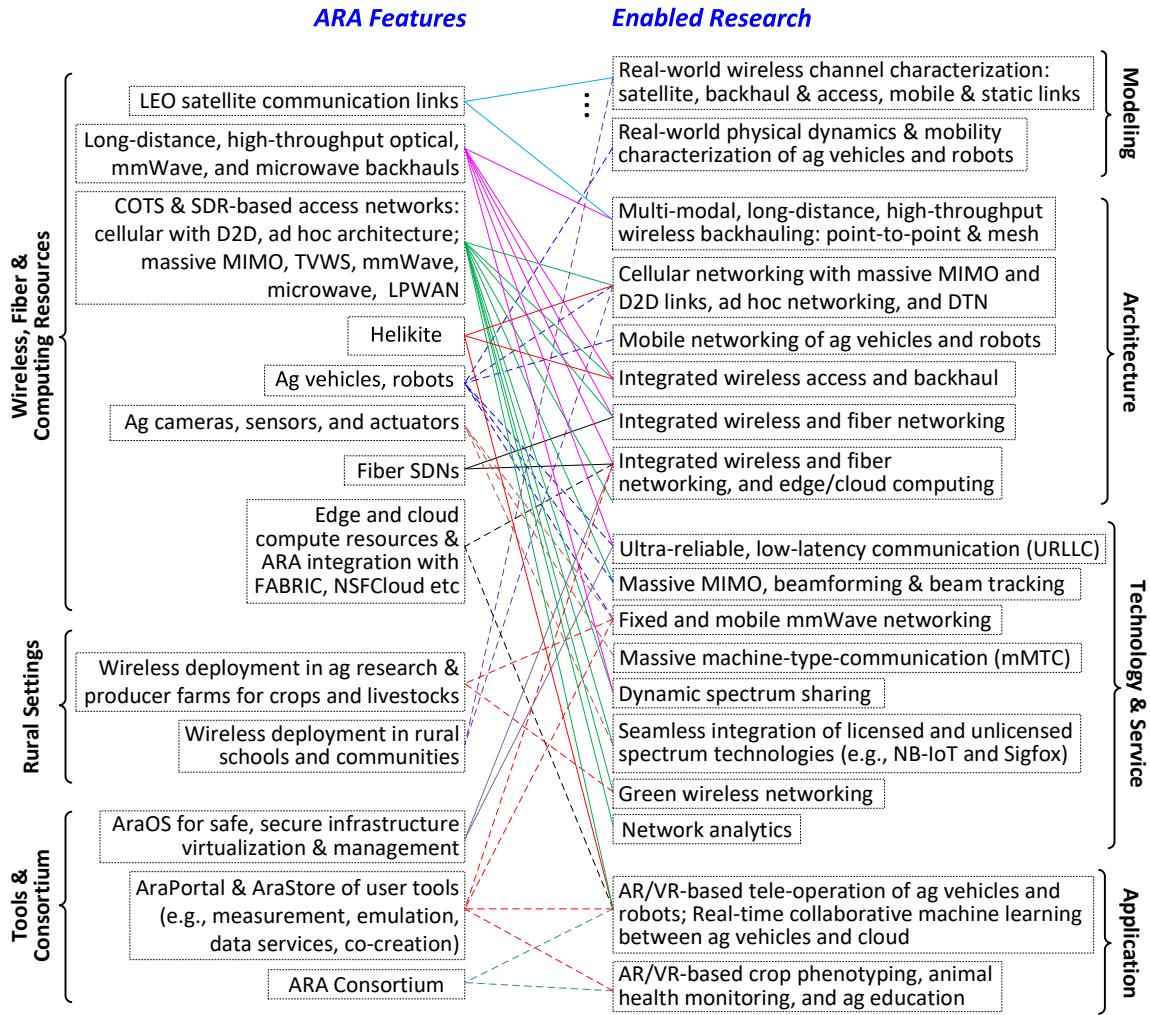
ARA Features

Enabled Research

Wireless, Fiber & Computing Resources

LEO satellite communication links

Long-distance, high-throughput optical, mmWave, and microwave backhauls

COTS & SDR-based access networks: cellular with D2D, ad hoc architecture; massive MIMO, TVWS, mmWave, microwave, LPWAN

Helikite

Ag vehicles, robots

Ag cameras, sensors, and actuators

Fiber SDNs

Edge and cloud compute resources & ARA integration with FABRIC, NSFCloud etc

Rural Settings

Wireless deployment in ag research & producer farms for crops and livestocks

Wireless deployment in rural schools and communities

Tools & Consortium

AraOS for safe, secure infrastructure virtualization & management

AraPortal & AraStore of user tools (e.g., measurement, emulation, data services, co-creation)

ARA Consortium

Modeling

Real-world wireless channel characterization: satellite, backhaul & access, mobile & static links

⋮

Real-world physical dynamics & mobility characterization of ag vehicles and robots

Architecture

Multi-modal, long-distance, high-throughput wireless backhauling: point-to-point & mesh

Cellular networking with massive MIMO and D2D links, ad hoc networking, and DTN

Mobile networking of ag vehicles and robots

Integrated wireless access and backhaul

Integrated wireless and fiber networking

Integrated wireless and fiber networking, and edge/cloud computing

Technology & Service

Ultra-reliable, low-latency communication (URLLC)

Massive MIMO, beamforming & beam tracking

Fixed and mobile mmWave networking

Massive machine-type-communication (mMTC)

Dynamic spectrum sharing

Seamless integration of licensed and unlicensed spectrum technologies (e.g., NB-IoT and Sigfox)

Green wireless networking

Network analytics

Application

AR/VR-based tele-operation of ag vehicles and robots; Real-time collaborative machine learning between ag vehicles and cloud

AR/VR-based crop phenotyping, animal health monitoring, and ag education